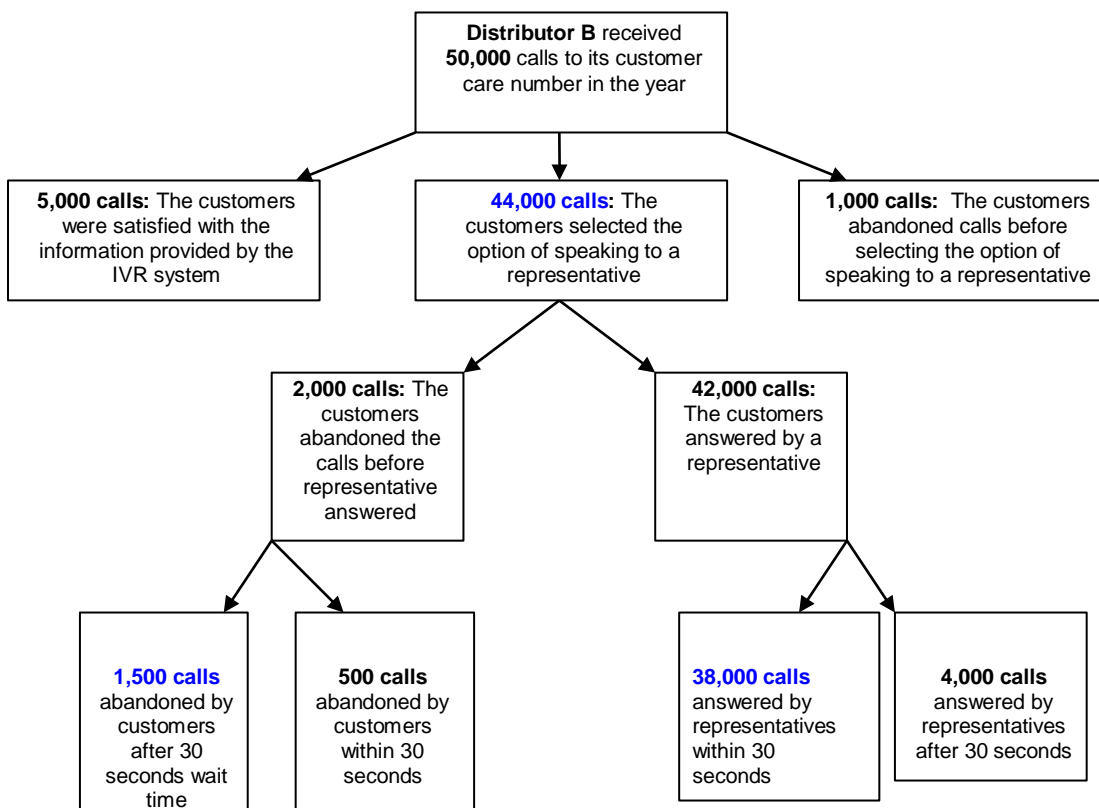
**Distributor B** received **50,000** calls to its customer care number in the year

**5,000 calls:** The customers were satisfied with the information provided by the IVR system

**44,000 calls:** The customers selected the option of speaking to a representative

**1,000 calls:** The customers abandoned calls before selecting the option of speaking to a representative

**2,000 calls:** The customers abandoned the calls before representative answered

**42,000 calls:** The customers answered by a representative

**1,500 calls** abandoned by customers after 30 seconds wait time

**500 calls** abandoned by customers within 30 seconds

**38,000 calls** answered by representatives within 30 seconds

**4,000 calls** answered by representatives after 30 seconds